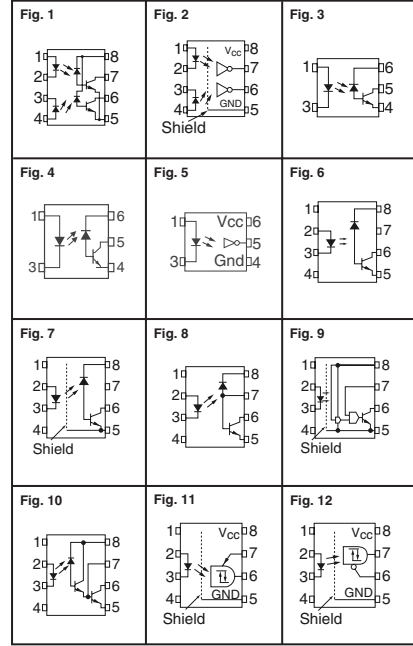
Fig. 1
1 2 3 4 8 7 6 5

Fig. 2
1 2 3 4 $V_{CC}$ 8 7 6 GND 5
Shield

Fig. 3
1 3 6 5 4

Fig. 4
1 3 6 5 4

Fig. 5
1 3 Vcc 6 5 Gnd 4

Fig. 6
1 2 3 4 8 7 6 5

Fig. 7
1 2 3 4 8 7 6 5
Shield

Fig. 8
1 2 3 4 8 7 6 5

Fig. 9
1 2 3 4 8 7 6 5
Shield

Fig. 10
1 2 3 4 8 7 6 5

Fig. 11
1 2 3 4 $V_{CC}$ 8 7 6 GND 5
Shield

Fig. 12
1 2 3 4 $V_{CC}$ 8 7 6 GND 5
Shield